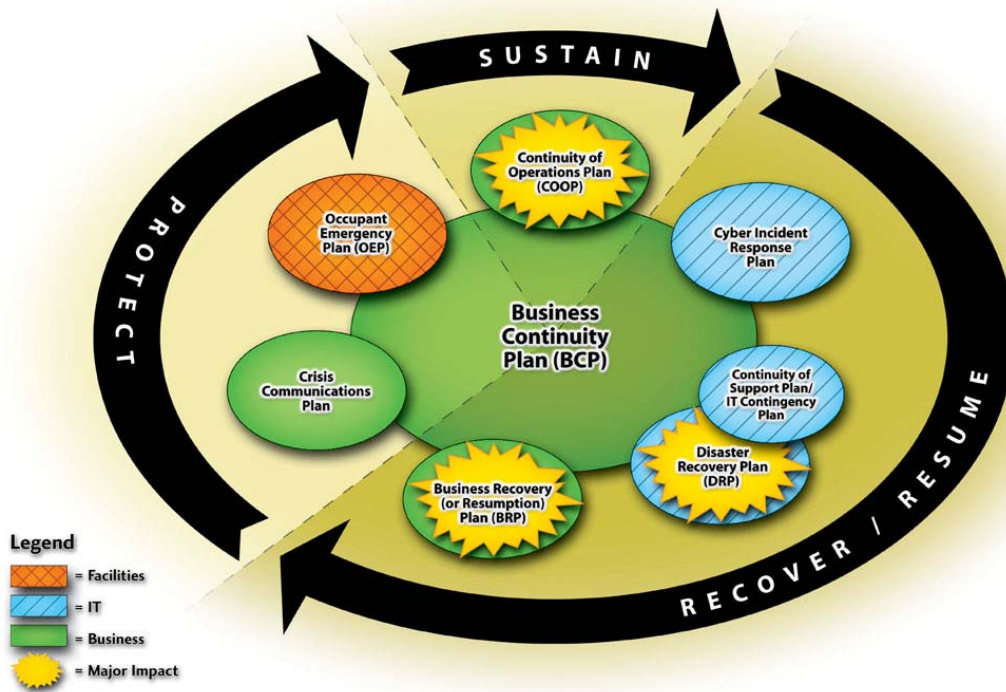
SUSTAIN

PROTECT

RECOVER / RESUME

Continuity of Operations Plan (COOP)

Occupant Emergency Plan (OEP)

Cyber Incident Response Plan

Business Continuity Plan (BCP)

Crisis Communications Plan

Continuity of Support Plan/ IT Contingency Plan

Disaster Recovery Plan (DRP)

Business Recovery (or Resumption) Plan (BRP)

Legend
= Facilities
= IT
= Business
= Major Impact